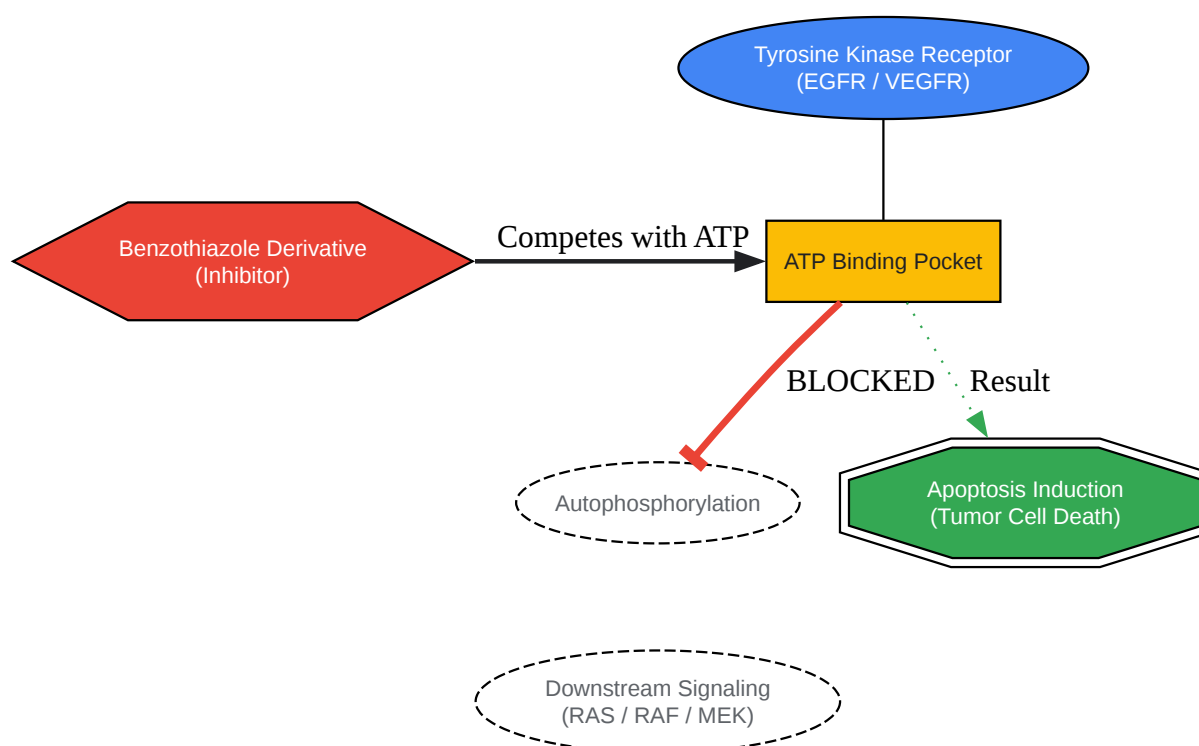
Tyrosine Kinase Receptor
(EGFR / VEGFR)

Benzothiazole Derivative
(Inhibitor)

Competes with ATP

ATP Binding Pocket

BLOCKED

Result

Autophosphorylation

Apoptosis Induction
(Tumor Cell Death)

Downstream Signaling
(RAS / RAF / MEK)